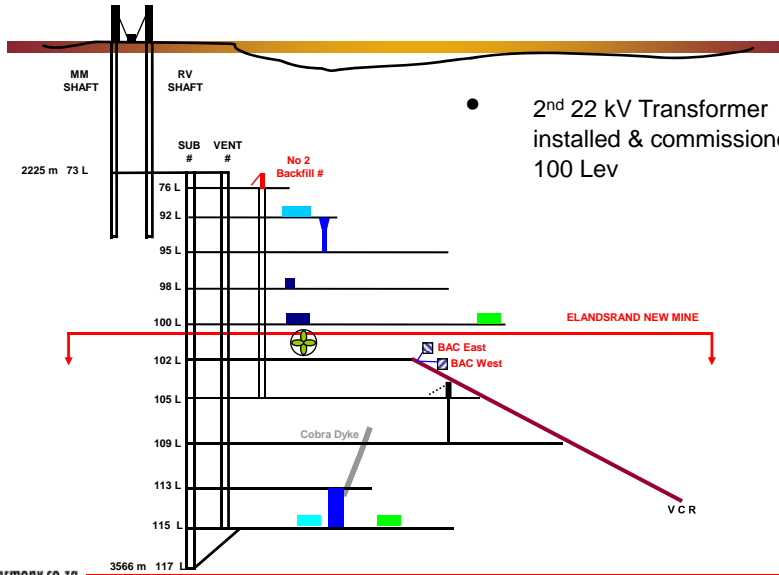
MM SHAFT

RV SHAFT

• $2^{nd}$ 22 kV Transformer installed & commissione 100 Lev

SUB #

VENT #

2225 m 73 L

No 2 Backfill #

76 L

92 L

95 L

98 L

100 L

ELANDSRAND NEW MINE

102 L

BAC East

BAC West

105 L

Cobra Dyke

109 L

113 L

VCR

115 L

3566 m 117 L

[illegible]rmony.co.za